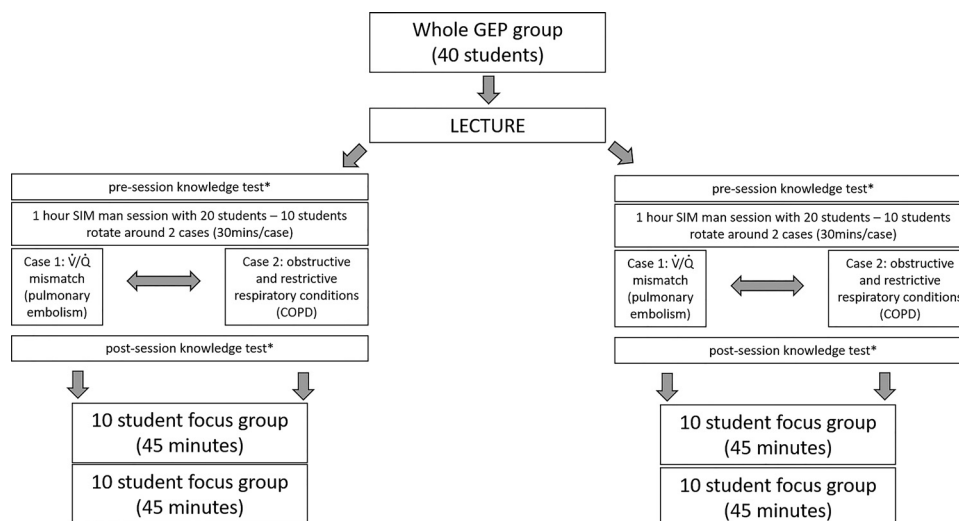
Whole GEP group
(40 students)

LECTURE

pre-session knowledge test*

1 hour SIM man session with 20 students – 10 students rotate around 2 cases (30mins/case)

Case 1: $\dot{V}/\dot{Q}$ mismatch (pulmonary embolism)

Case 2: obstructive and restrictive respiratory conditions (COPD)

post-session knowledge test*

10 student focus group
(45 minutes)

10 student focus group
(45 minutes)

pre-session knowledge test*

1 hour SIM man session with 20 students – 10 students rotate around 2 cases (30mins/case)

Case 1: $\dot{V}/\dot{Q}$ mismatch (pulmonary embolism)

Case 2: obstructive and restrictive respiratory conditions (COPD)

post-session knowledge test*

10 student focus group
(45 minutes)

10 student focus group
(45 minutes)